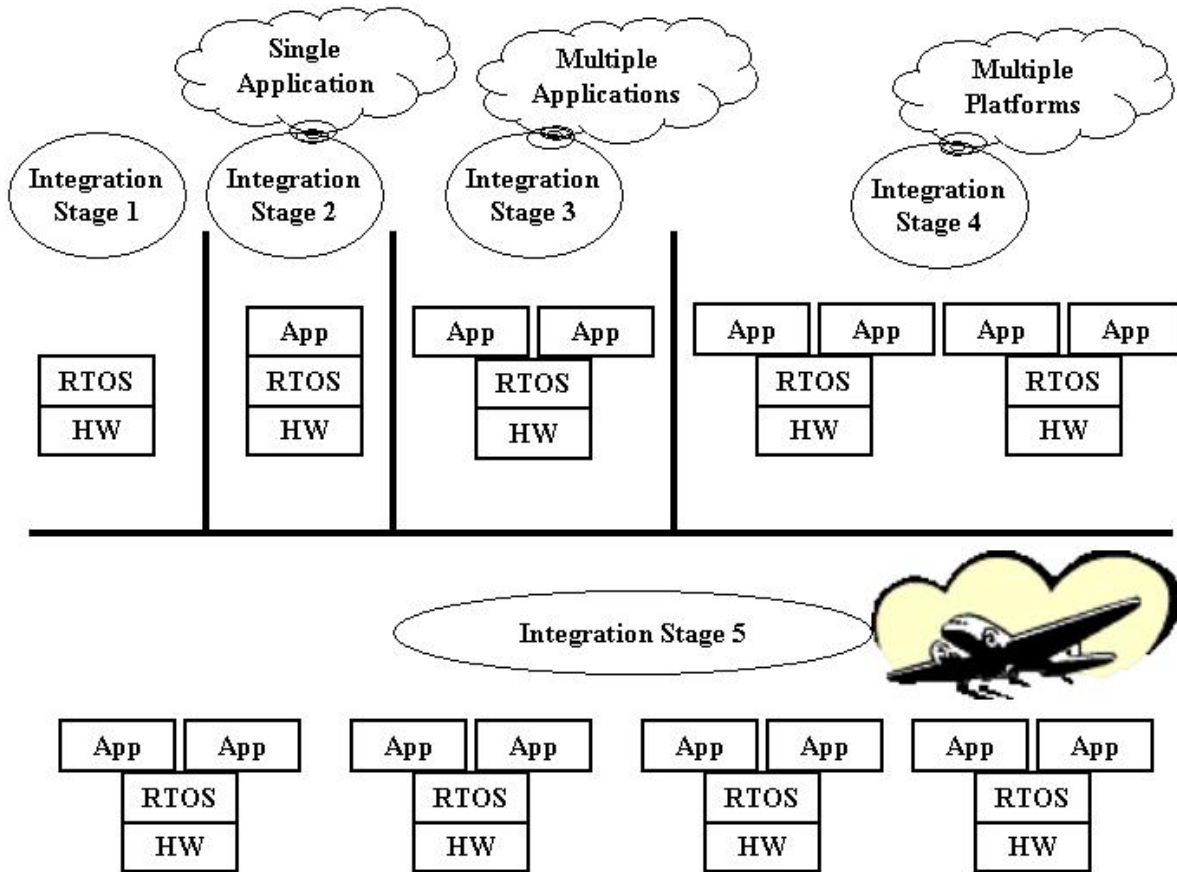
Single Application

Multiple Applications

Multiple Platforms

Integration Stage 1

Integration Stage 2

Integration Stage 3

Integration Stage 4

RTOS
HW

App
RTOS
HW

App App
RTOS
HW

App App
RTOS
HW

App App
RTOS
HW

Integration Stage 5

App App
RTOS
HW

App App
RTOS
HW

App App
RTOS
HW

App App
RTOS
HW